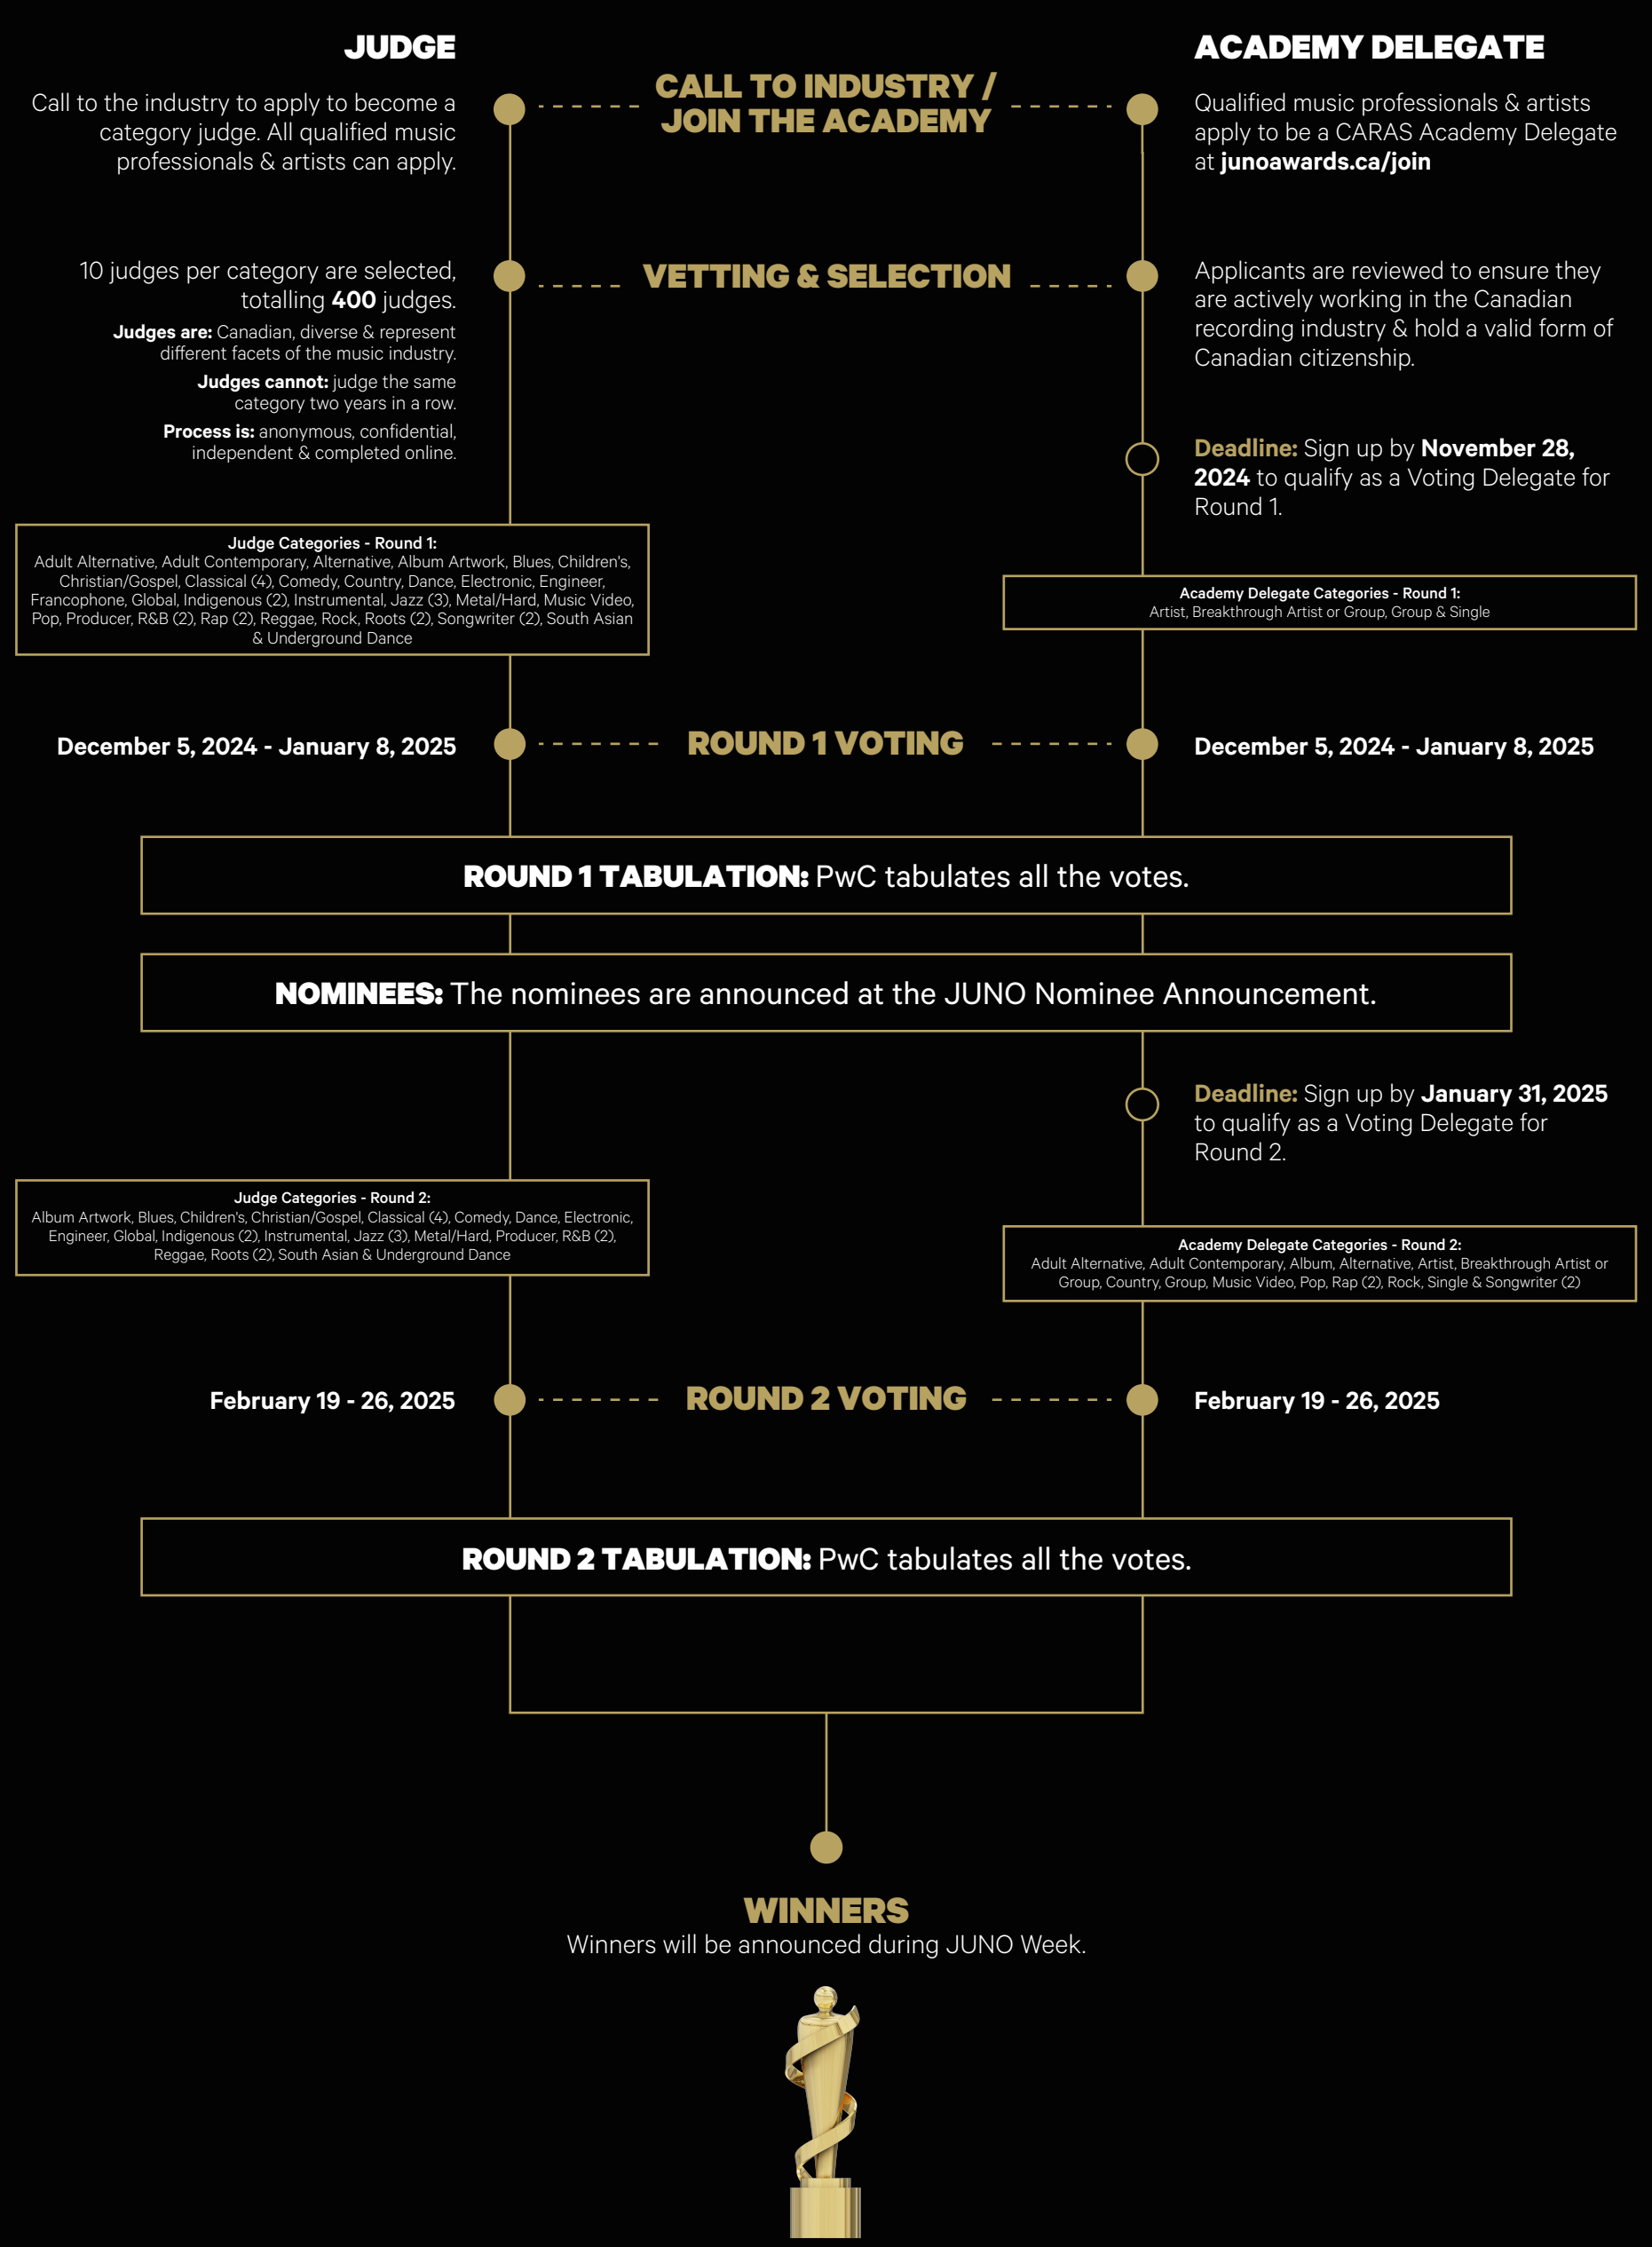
JUDGE

ACADEMY DELEGATE

Call to the industry to apply to become a category judge. All qualified music professionals & artists can apply.

CALL TO INDUSTRY / JOIN THE ACADEMY

Qualified music professionals & artists apply to be a CARAS Academy Delegate at junoawards.ca/join

10 judges per category are selected, totalling 400 judges.

Judges are: Canadian, diverse & represent different facets of the music industry.

Judges cannot: judge the same category two years in a row.

Process is: anonymous, confidential, independent & completed online.

VETTING & SELECTION

Applicants are reviewed to ensure they are actively working in the Canadian recording industry & hold a valid form of Canadian citizenship.

Deadline: Sign up by November 28, 2024 to qualify as a Voting Delegate for Round 1.

Judge Categories - Round 1:
Adult Alternative, Adult Contemporary, Alternative, Album Artwork, Blues, Children's, Christian/Gospel, Classical (4), Comedy, Country, Dance, Electronic, Engineer, Francophone, Global, Indigenous (2), Instrumental, Jazz (3), Metal/Hard, Music Video, Pop, Producer, R&B (2), Rap (2), Reggae, Rock, Roots (2), Songwriter (2), South Asian & Underground Dance

Academy Delegate Categories - Round 1:
Artist, Breakthrough Artist or Group, Group & Single

December 5, 2024 - January 8, 2025

ROUND 1 VOTING

December 5, 2024 - January 8, 2025

ROUND 1 TABULATION: PwC tabulates all the votes.

NOMINEES: The nominees are announced at the JUNO Nominee Announcement.

Deadline: Sign up by January 31, 2025 to qualify as a Voting Delegate for Round 2.

Judge Categories - Round 2:
Album Artwork, Blues, Children's, Christian/Gospel, Classical (4), Comedy, Dance, Electronic, Engineer, Global, Indigenous (2), Instrumental, Jazz (3), Metal/Hard, Producer, R&B (2), Reggae, Roots (2), South Asian & Underground Dance

Academy Delegate Categories - Round 2:
Adult Alternative, Adult Contemporary, Album, Alternative, Artist, Breakthrough Artist or Group, Country, Group, Music Video, Pop, Rap (2), Rock, Single & Songwriter (2)

February 19 - 26, 2025

ROUND 2 VOTING

February 19 - 26, 2025

ROUND 2 TABULATION: PwC tabulates all the votes.

WINNERS
Winners will be announced during JUNO Week.